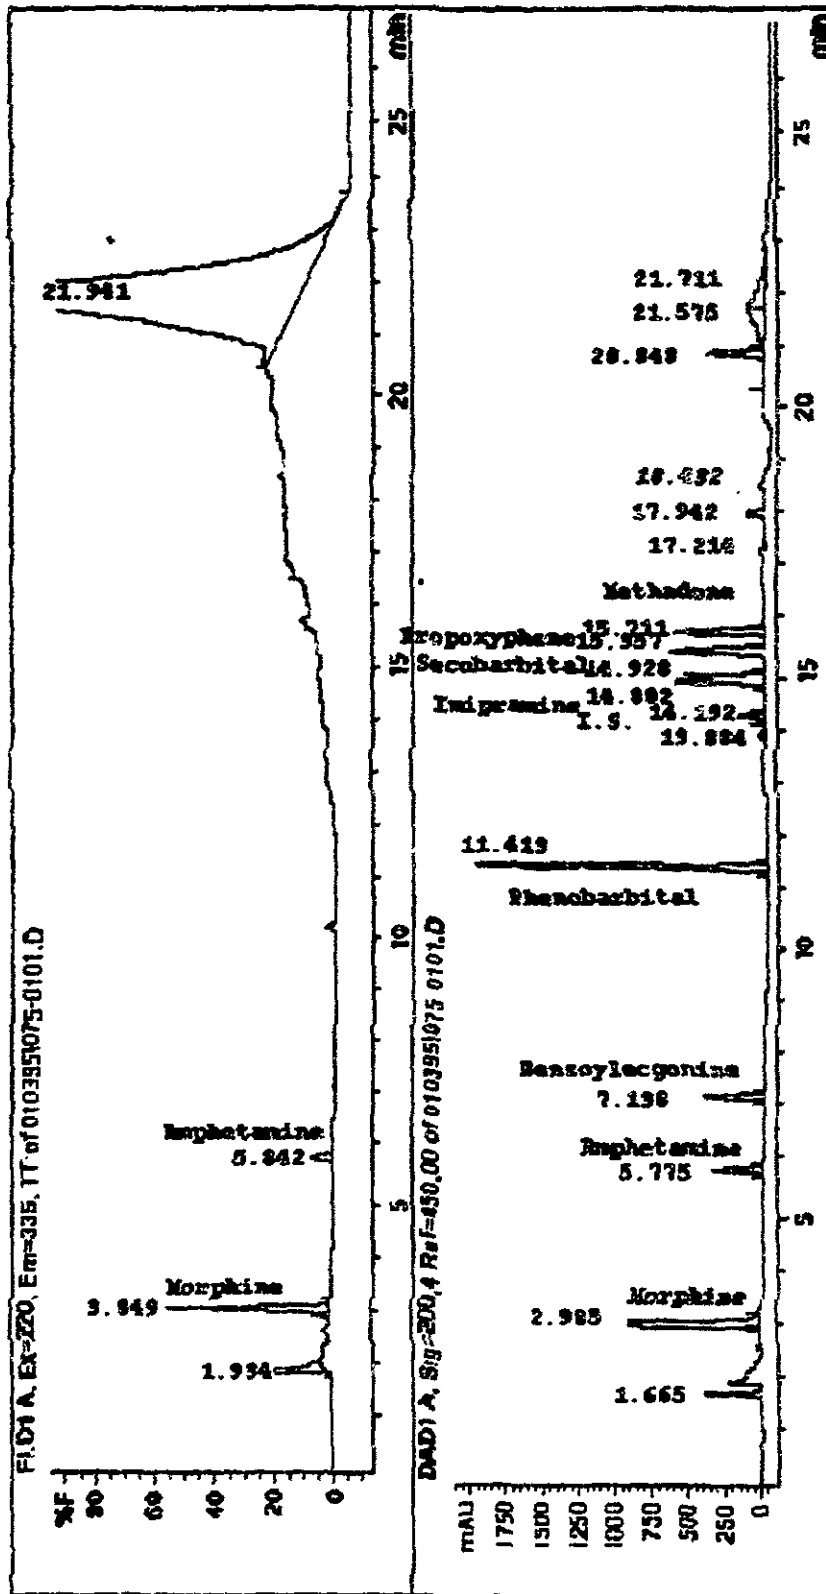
FLD1 A, Ex=220, Em=335, TT of 010395I075-0101.D

%F
80
60
40
20
0

21.941
Amphetamine
5.842
Morphine
3.049
1.934

5
10
15
20
25
min

DAD1 A, Sig=200,4 Ref=450,00 of 010395I075 0101.D

mAU
1750
1500
1250
1000
750
500
250
0

21.711
21.575
20.848
18.432
17.942
17.216
Methadone
15.711
Propoxyphene15.557
Secobarbital14.928
14.882
Imipramine
I.S.
14.192
13.884
11.419
Phenobarbital
Benzoylecgonine
7.130
Amphetamine
5.775
Morphine
2.985
1.665

5
10
15
20
25
min